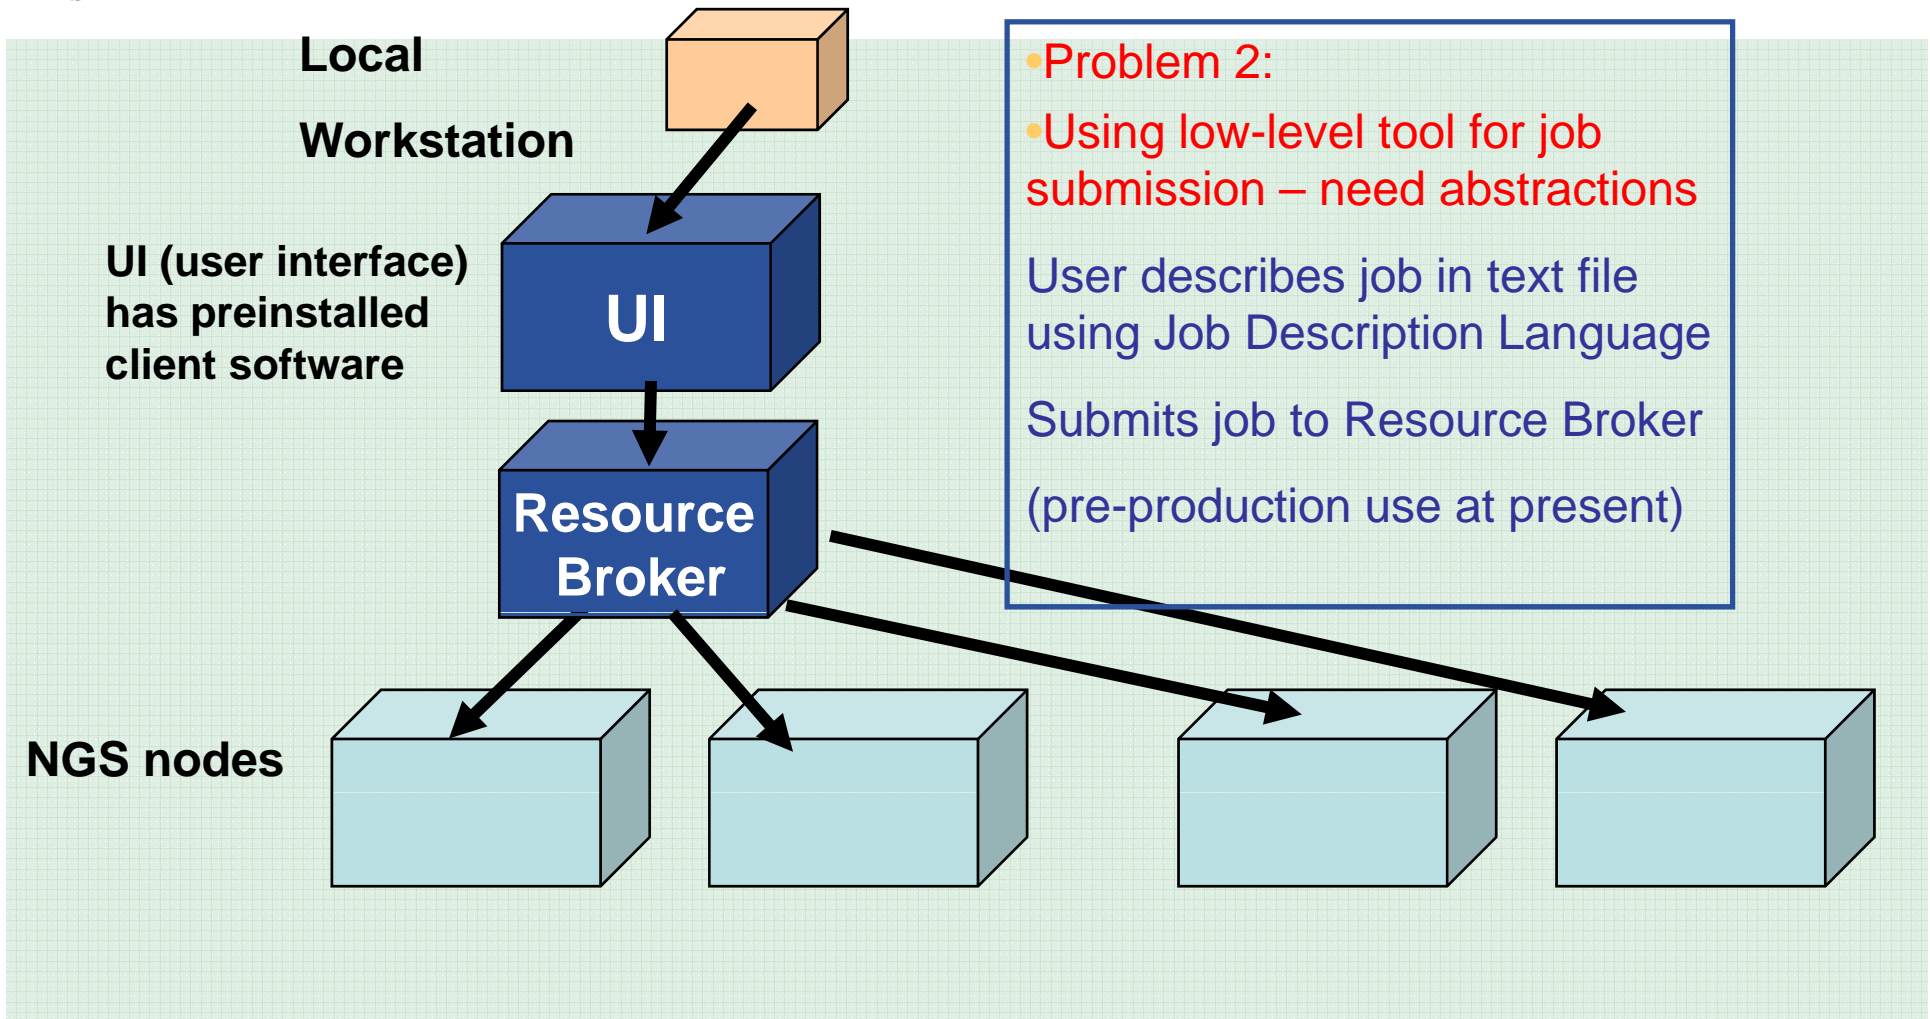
Local

Workstation

UI (user interface) has preinstalled client software

UI

Resource Broker

NGS nodes

•Problem 2:

•Using low-level tool for job submission – need abstractions

User describes job in text file using Job Description Language

Submits job to Resource Broker

(pre-production use at present)